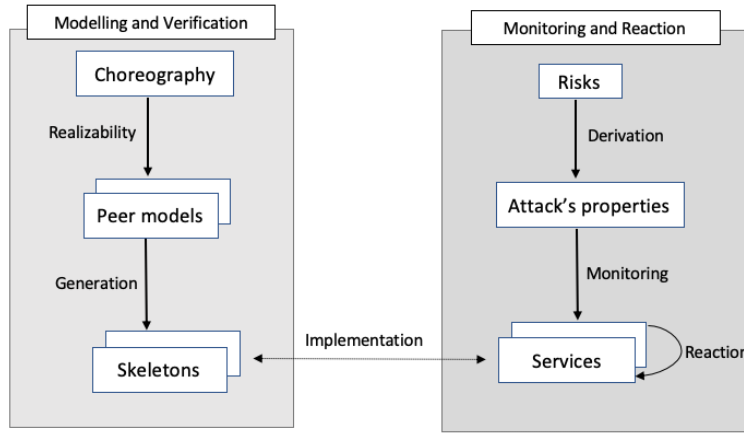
Modelling and Verification

Choreography

Realizability

Peer models

Generation

Skeletons

Implementation

Monitoring and Reaction

Risks

Derivation

Attack's properties

Monitoring

Services

Reaction